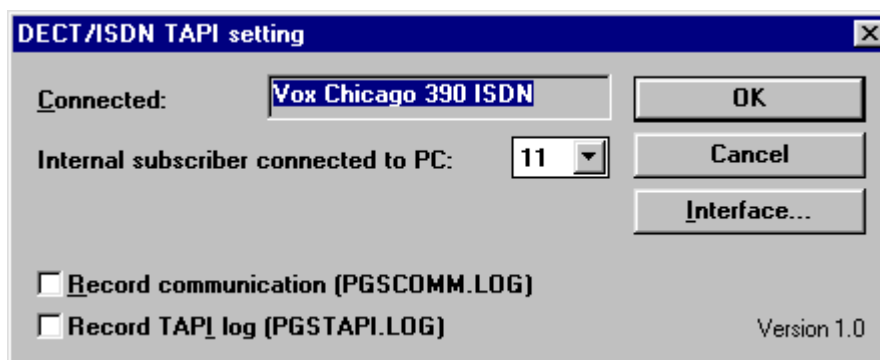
DECT/ISDN TAPI setting

Connected: Vox Chicago 390 ISDN

OK

Internal subscriber connected to PC: 11

Cancel

Interface...

Record communication (PGSCOMM.LOG)

Record TAPI log (PGSTAPI.LOG)

Version 1.0